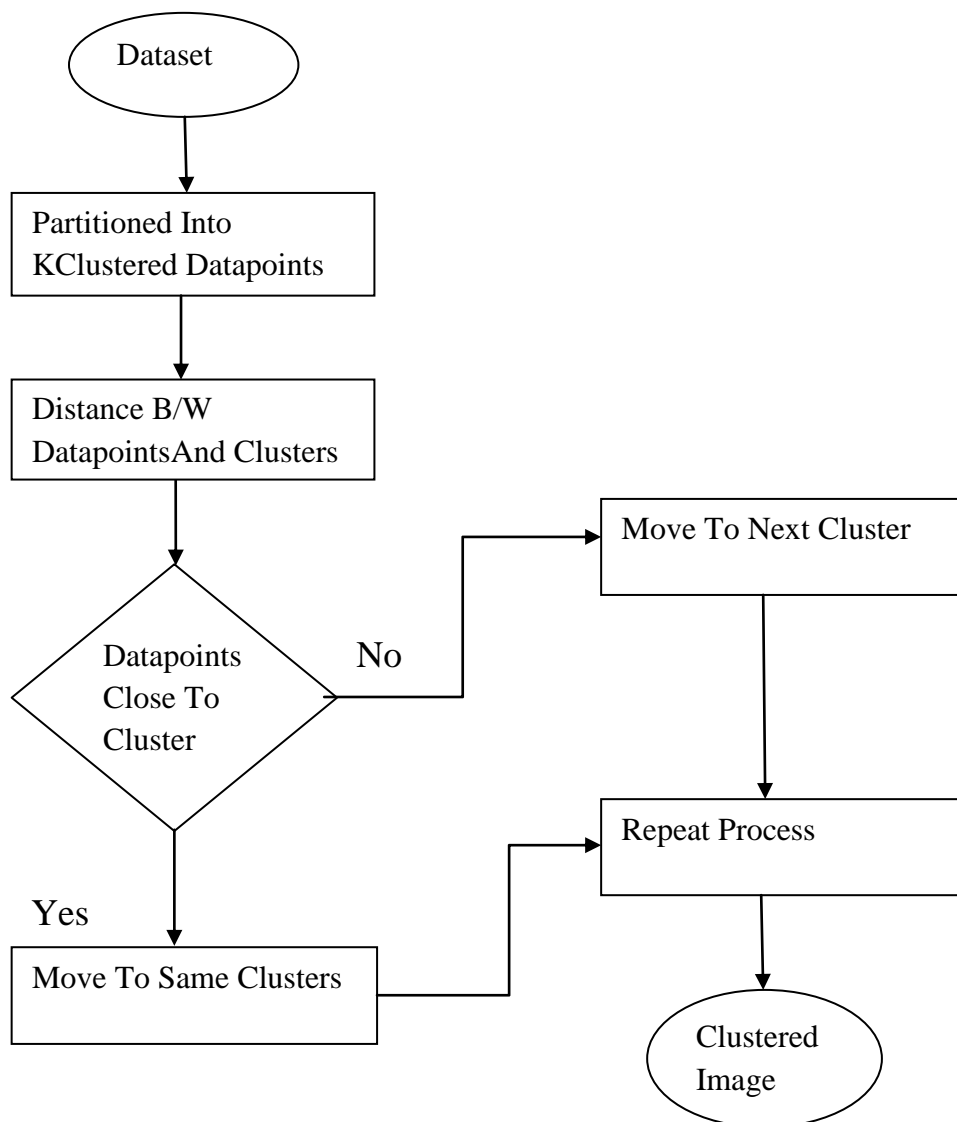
Dataset

Partitioned Into KClustered Datapoints

Distance B/W DatapointsAnd Clusters

Datapoints Close To Cluster

No

Move To Next Cluster

Yes

Move To Same Clusters

Repeat Process

Clustered Image